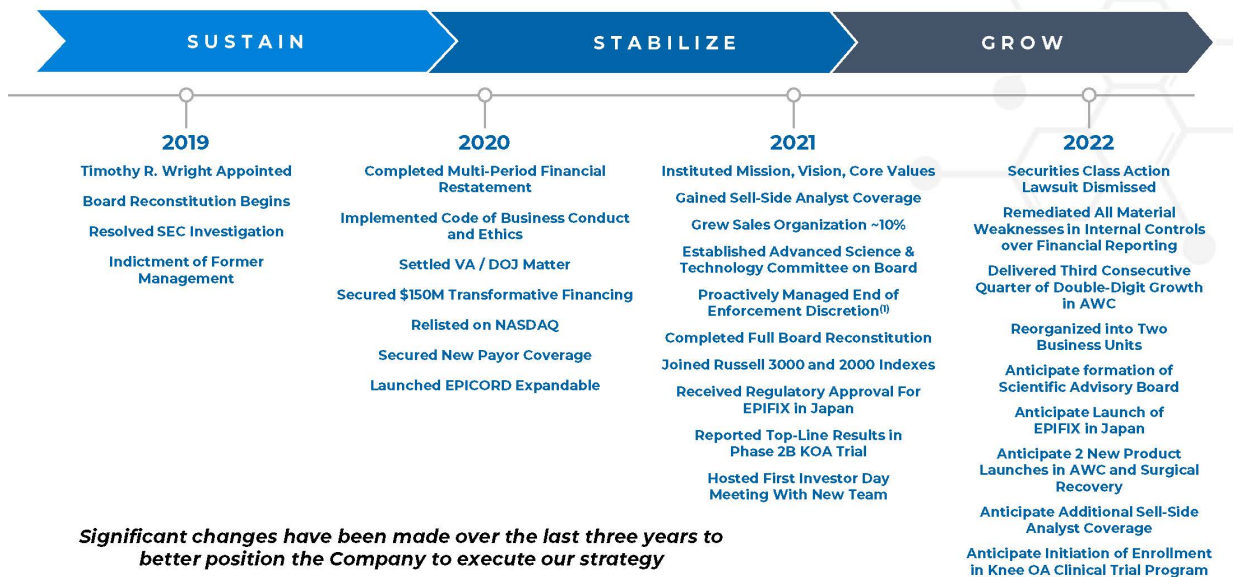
SUSTAIN

STABILIZE

GROW

2019

Timothy R. Wright Appointed

Board Reconstitution Begins

Resolved SEC Investigation

Indictment of Former Management

2020

Completed Multi-Period Financial Restatement

Implemented Code of Business Conduct and Ethics

Settled VA / DOJ Matter

Secured $150M Transformative Financing

Relisted on NASDAQ

Secured New Payor Coverage

Launched EPICORD Expandable

2021

Instituted Mission, Vision, Core Values

Gained Sell-Side Analyst Coverage

Grew Sales Organization ~10%

Established Advanced Science & Technology Committee on Board

Proactively Managed End of Enforcement Discretion$^{(1)}$

Completed Full Board Reconstitution

Joined Russell 3000 and 2000 Indexes

Received Regulatory Approval For EPIFIX in Japan

Reported Top-Line Results in Phase 2B KOA Trial

Hosted First Investor Day Meeting With New Team

2022

Securities Class Action Lawsuit Dismissed

Remediated All Material Weaknesses in Internal Controls over Financial Reporting

Delivered Third Consecutive Quarter of Double-Digit Growth in AWC

Reorganized into Two Business Units

Anticipate formation of Scientific Advisory Board

Anticipate Launch of EPIFIX in Japan

Anticipate 2 New Product Launches in AWC and Surgical Recovery

Anticipate Additional Sell-Side Analyst Coverage

Anticipate Initiation of Enrollment in Knee OA Clinical Trial Program

Significant changes have been made over the last three years to better position the Company to execute our strategy